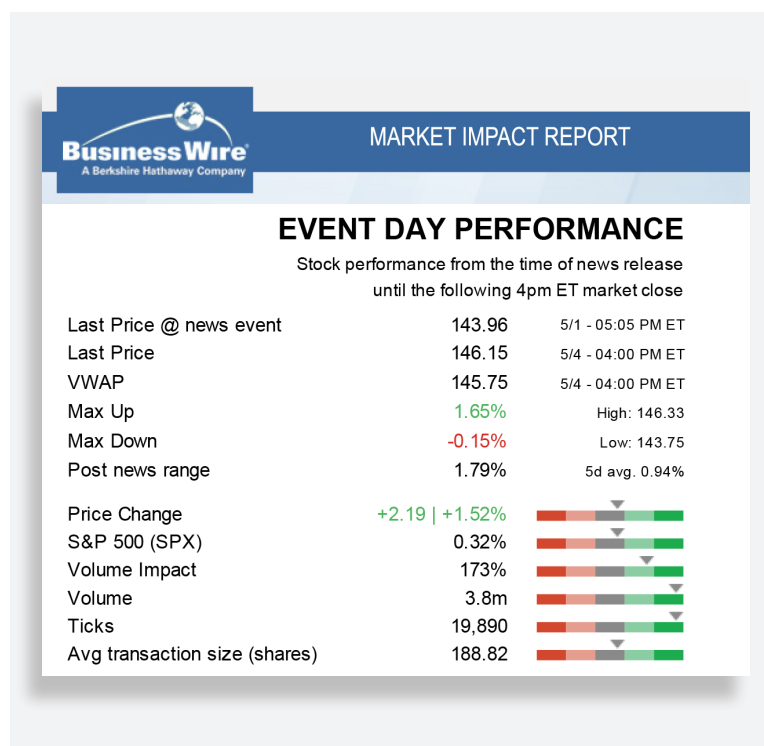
Business Wire
A Berkshire Hathaway Company

MARKET IMPACT REPORT

EVENT DAY PERFORMANCE

Stock performance from the time of news release until the following 4pm ET market close

| | | |
|---|---|---|
| Last Price @ news event | 143.96 | 5/1 - 05:05 PM ET |
| Last Price | 146.15 | 5/4 - 04:00 PM ET |
| VWAP | 145.75 | 5/4 - 04:00 PM ET |
| Max Up | 1.65% | High: 146.33 |
| Max Down | -0.15% | Low: 143.75 |
| Post news range | 1.79% | 5d avg. 0.94% |

| | |
|---|---|
| Price Change | +2.19 \| +1.52% |
| S&P 500 (SPX) | 0.32% |
| Volume Impact | 173% |
| Volume | 3.8m |
| Ticks | 19,890 |
| Avg transaction size (shares) | 188.82 |